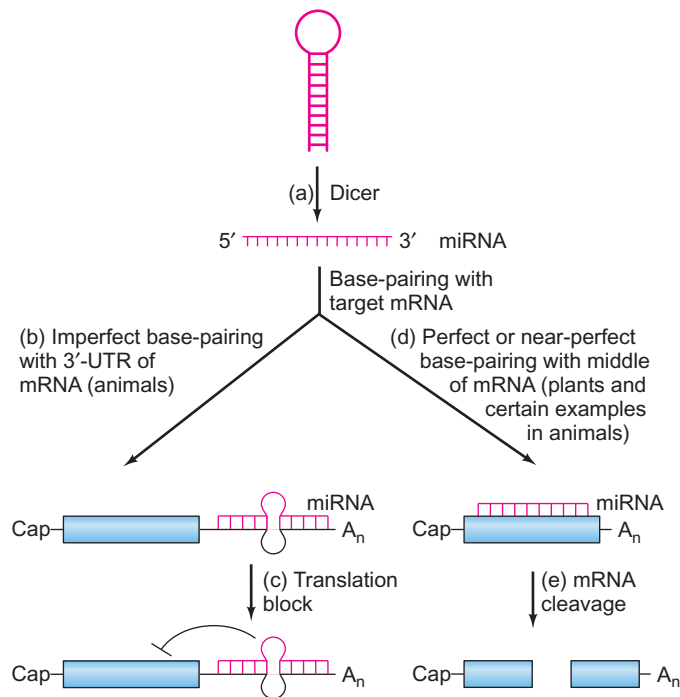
(a) Dicer

5′ 3′ miRNA

Base-pairing with target mRNA

(b) Imperfect base-pairing with 3′-UTR of mRNA (animals)

(d) Perfect or near-perfect base-pairing with middle of mRNA (plants and certain examples in animals)

miRNA

Cap

$A_n$

miRNA

Cap

$A_n$

(c) Translation block

(e) mRNA cleavage

Cap

$A_n$

Cap

$A_n$